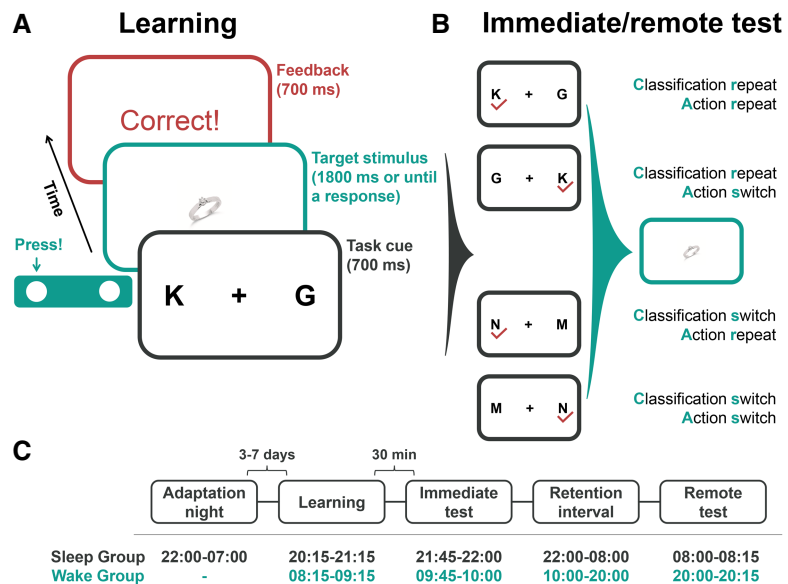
A Learning

Feedback (700 ms)

Correct!

Target stimulus (1800 ms or until a response)

Time

Press!

Task cue (700 ms)

K + G

B Immediate/remote test

K + G

G + K

N + M

M + N

Classification repeat
Action repeat

Classification repeat
Action switch

Classification switch
Action repeat

Classification switch
Action switch

C

3-7 days

30 min

Adaptation night

Learning

Immediate test

Retention interval

Remote test

| | | | | | |
|---|---|---|---|---|---|
| Sleep Group | 22:00-07:00 | 20:15-21:15 | 21:45-22:00 | 22:00-08:00 | 08:00-08:15 |
| Wake Group | - | 08:15-09:15 | 09:45-10:00 | 10:00-20:00 | 20:00-20:15 |